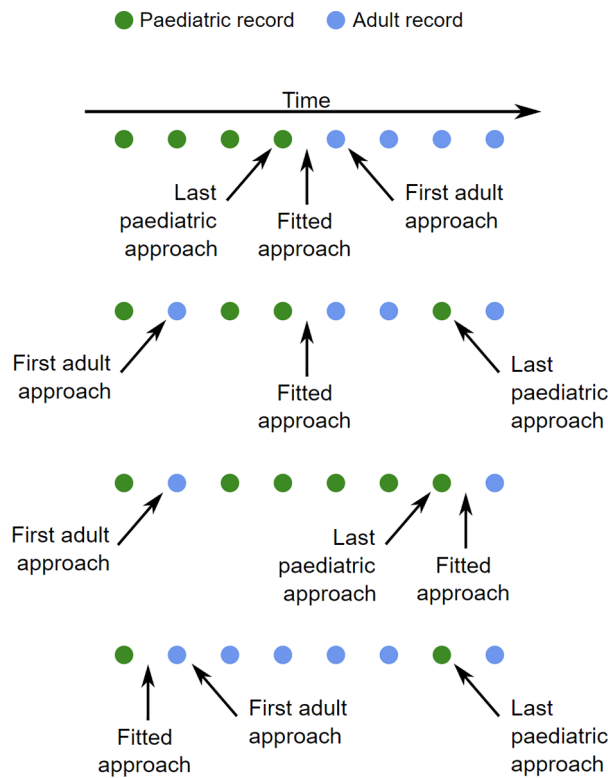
Paediatric record Adult record

Time

Last paediatric approach

Fitted approach

First adult approach

First adult approach

Fitted approach

Last paediatric approach

First adult approach

Last paediatric approach

Fitted approach

Fitted approach

First adult approach

Last paediatric approach